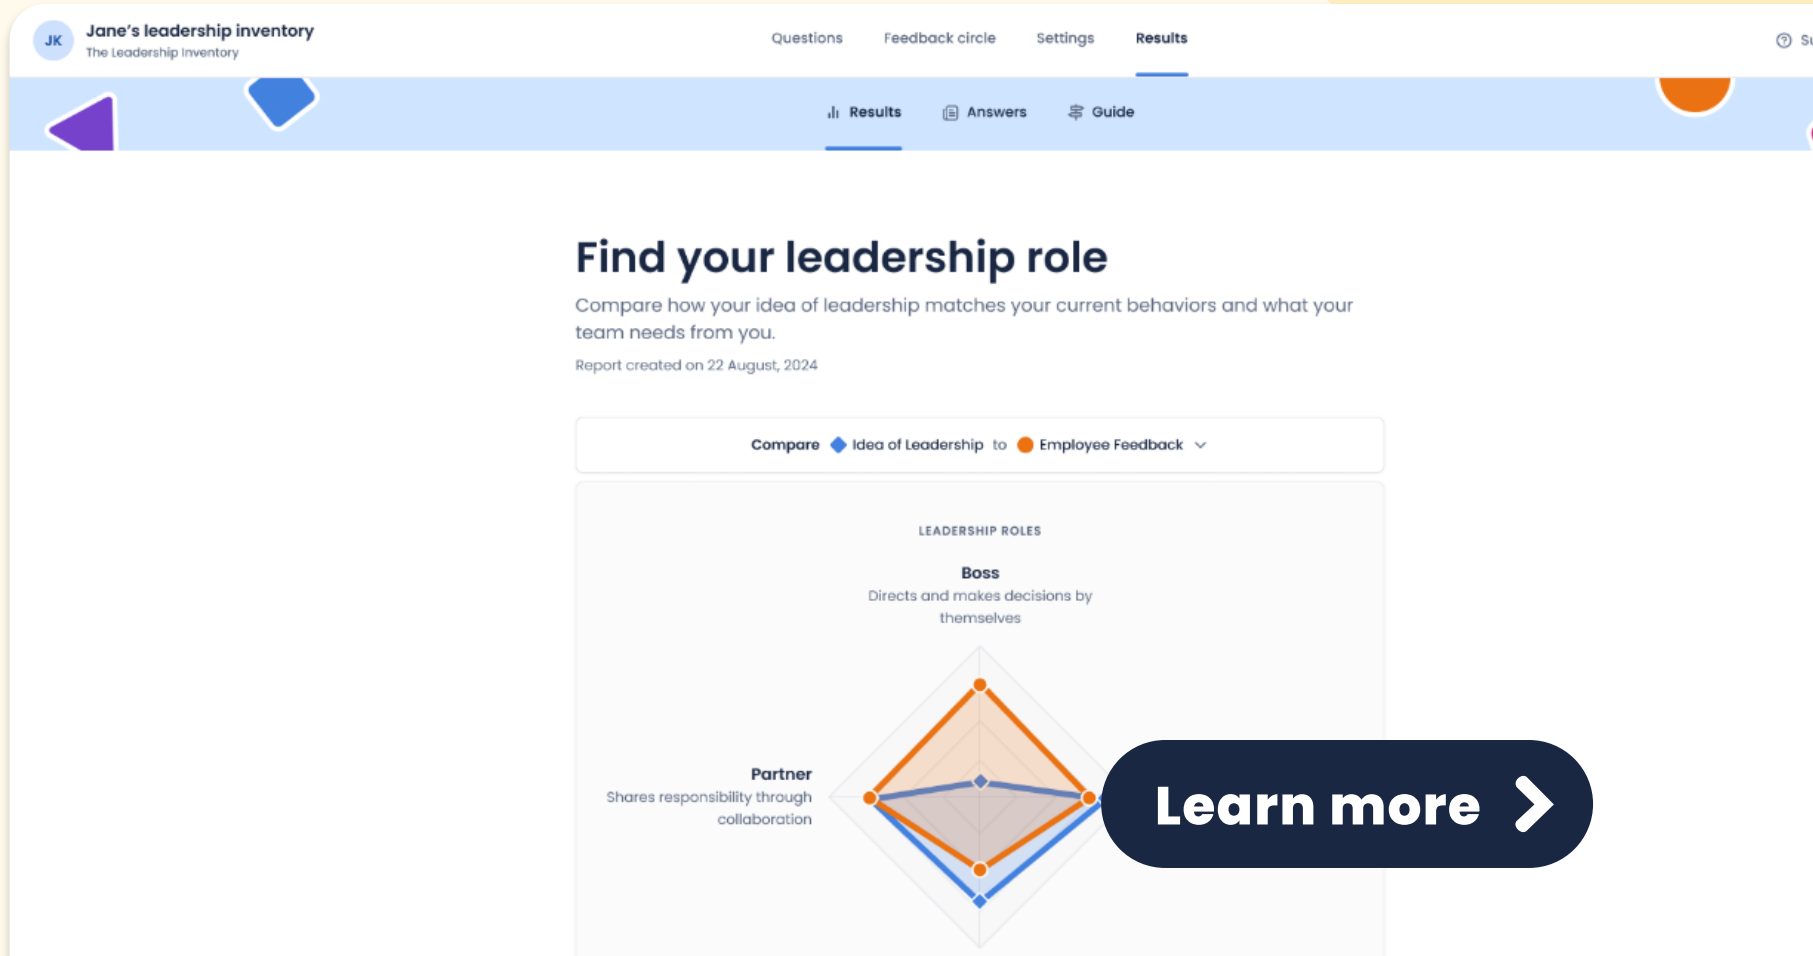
JK Jane's leadership inventory
The Leadership Inventory

Questions Feedback circle Settings Results

Su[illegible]

Results Answers Guide

Find your leadership role

Compare how your idea of leadership matches your current behaviors and what your team needs from you.

Report created on 22 August, 2024

Compare Idea of Leadership to Employee Feedback

LEADERSHIP ROLES

Boss
Directs and makes decisions by themselves

Partner
Shares responsibility through collaboration

Learn more